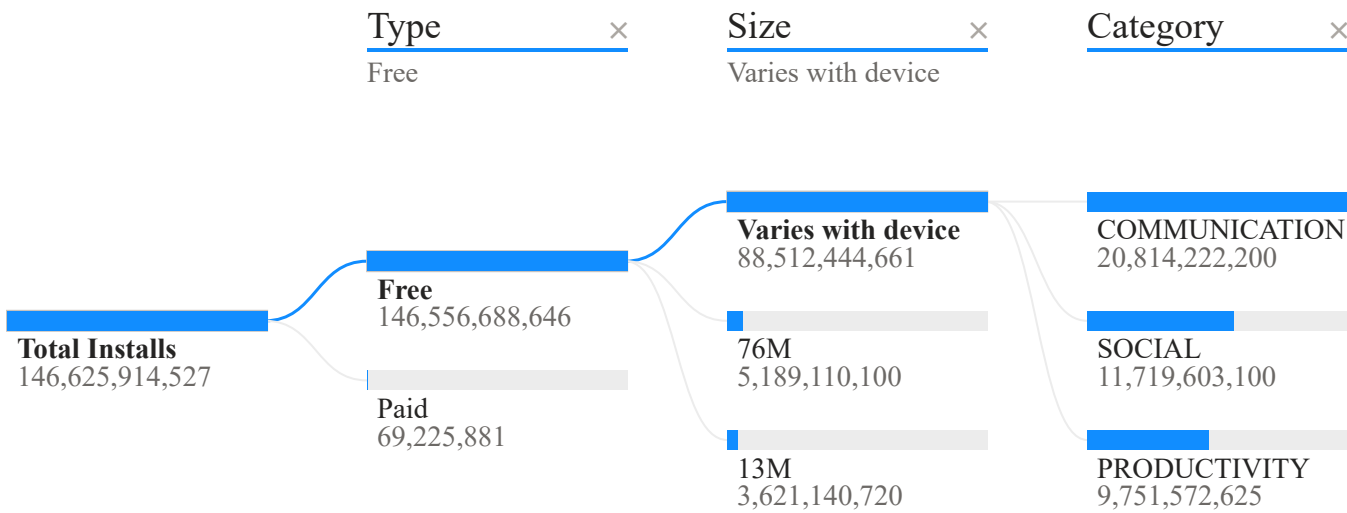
Type ×
Free

Size ×
Varies with device

Category ×

Total Installs
146,625,914,527

Free
146,556,688,646

Paid
69,225,881

Varies with device
88,512,444,661

76M
5,189,110,100

13M
3,621,140,720

COMMUNICATION
20,814,222,200

SOCIAL
11,719,603,100

PRODUCTIVITY
9,751,572,625